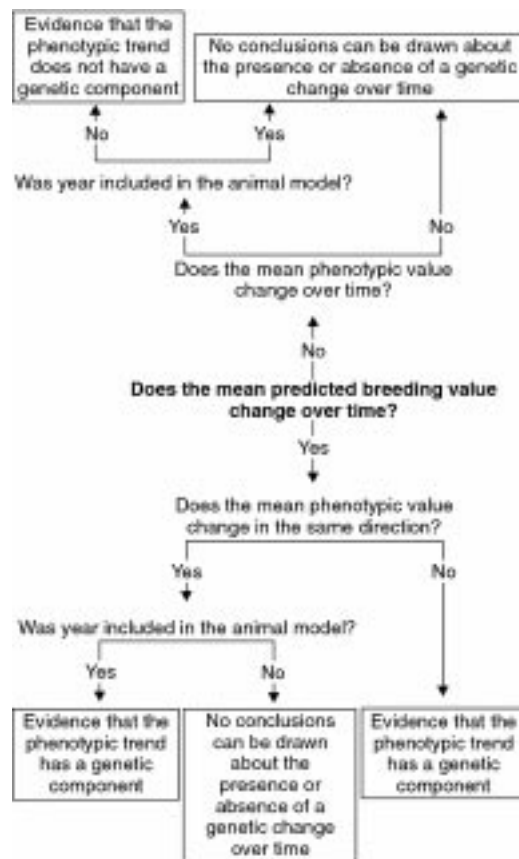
Evidence that the phenotypic trend does not have a genetic component

No conclusions can be drawn about the presence or absence of a genetic change over time

No

Yes

Was year included in the animal model?

Yes

No

Does the mean phenotypic value change over time?

No

**Does the mean predicted breeding value change over time?**

Yes

Does the mean phenotypic value change in the same direction?

Yes

No

Was year included in the animal model?

Yes

No

Evidence that the phenotypic trend has a genetic component

No conclusions can be drawn about the presence or absence of a genetic change over time

Evidence that the phenotypic trend has a genetic component